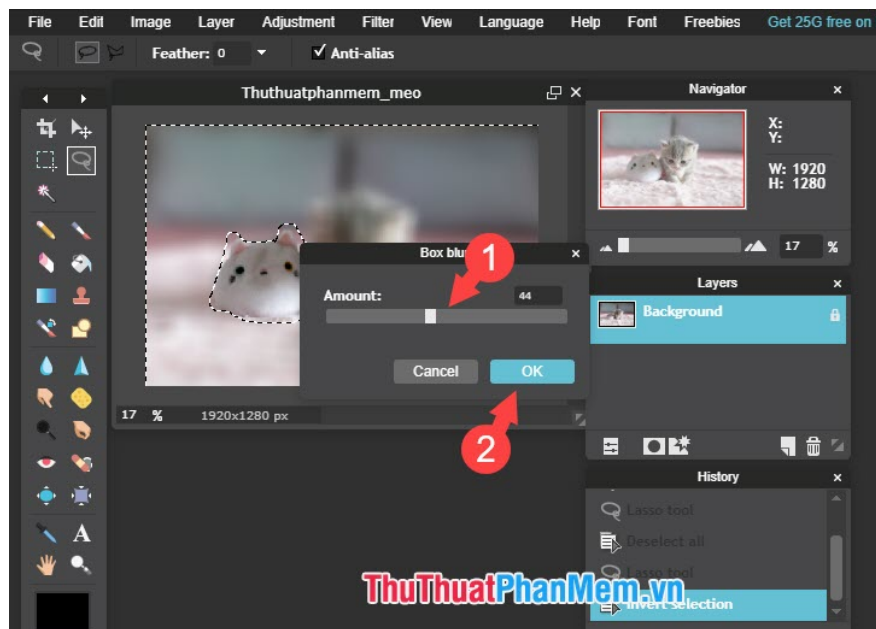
File Edit Image Layer Adjustment Filter View Language Help Font Freebies Get 25G free on

Feather: 0 Anti-alias

Thuthuatphanmem_meo

Box blur

1

Amount: 44

Cancel OK

2

17 % 1920x1280 px

Navigator

X:
Y:
W: 1920
H: 1280

17 %

Layers

Background

History

Lasso tool
Deselect all
Lasso tool
Invert selection

ThuThuatPhanMem.vn